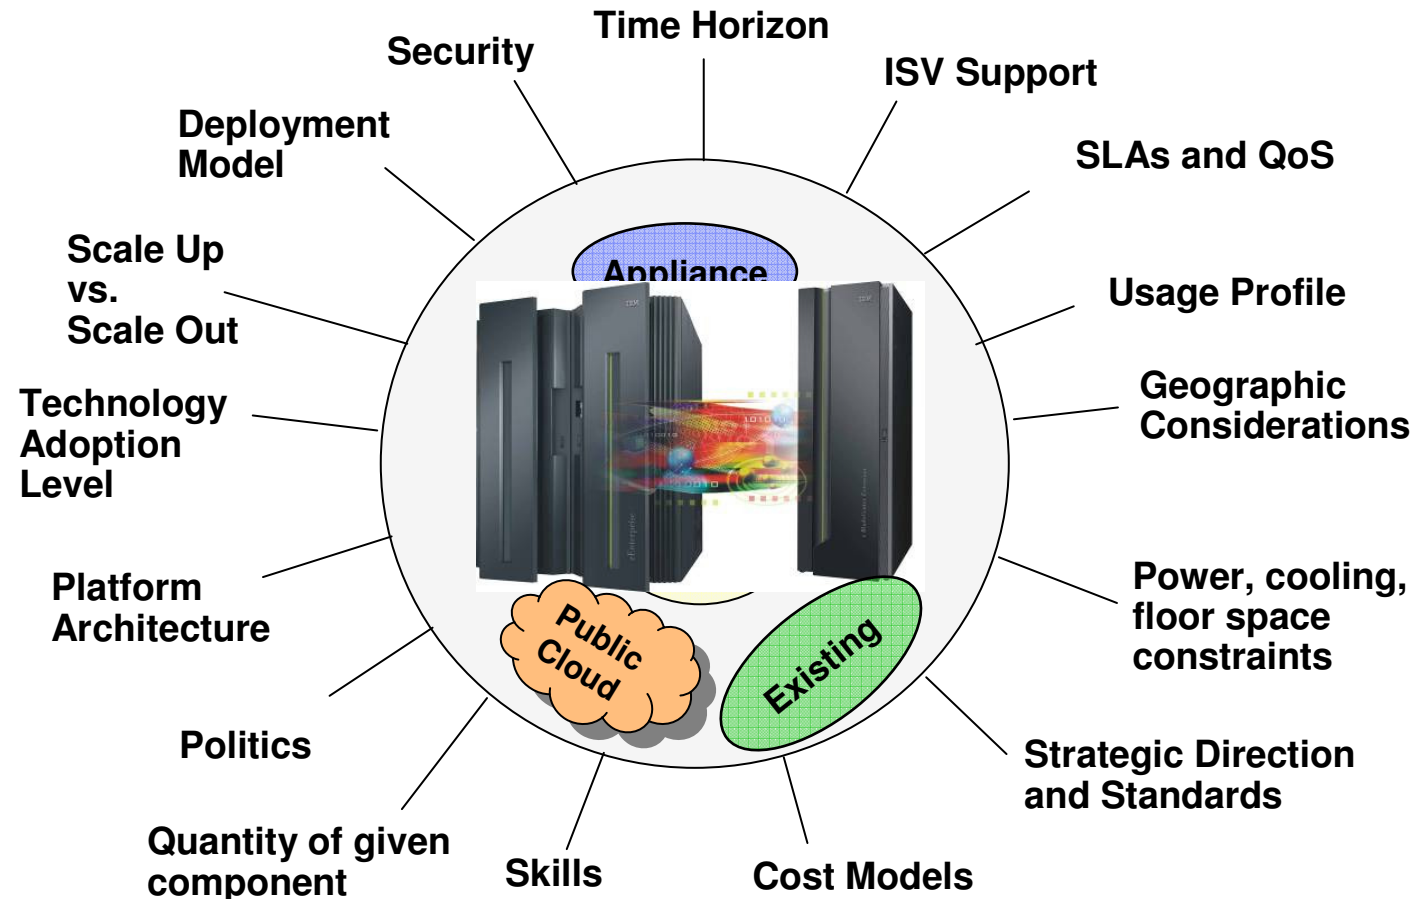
Time Horizon

ISV Support

SLAs and QoS

Usage Profile

Geographic Considerations

Power, cooling, floor space constraints

Strategic Direction and Standards

Cost Models

Skills

Quantity of given component

Politics

Platform Architecture

Technology Adoption Level

Scale Up vs. Scale Out

Deployment Model

Security

Appliance

Public Cloud

Existing